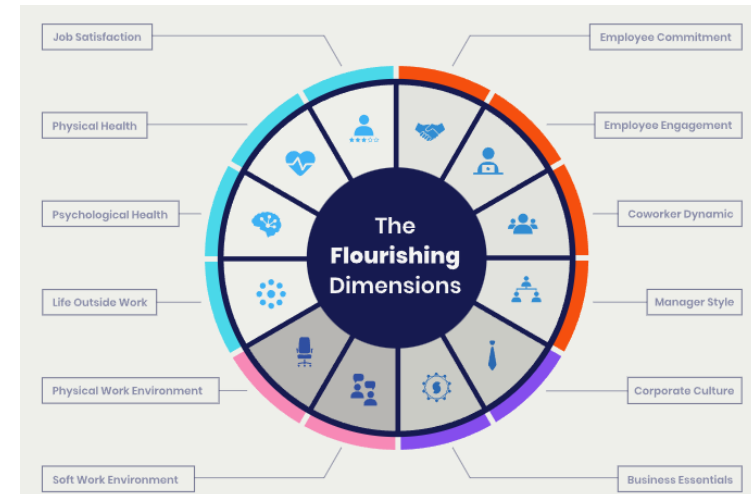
Job Satisfaction

Physical Health

Psychological Health

Life Outside Work

Physical Work Environment

Soft Work Environment

The Flourishing Dimensions

Employee Commitment

Employee Engagement

Coworker Dynamic

Manager Style

Corporate Culture

Business Essentials